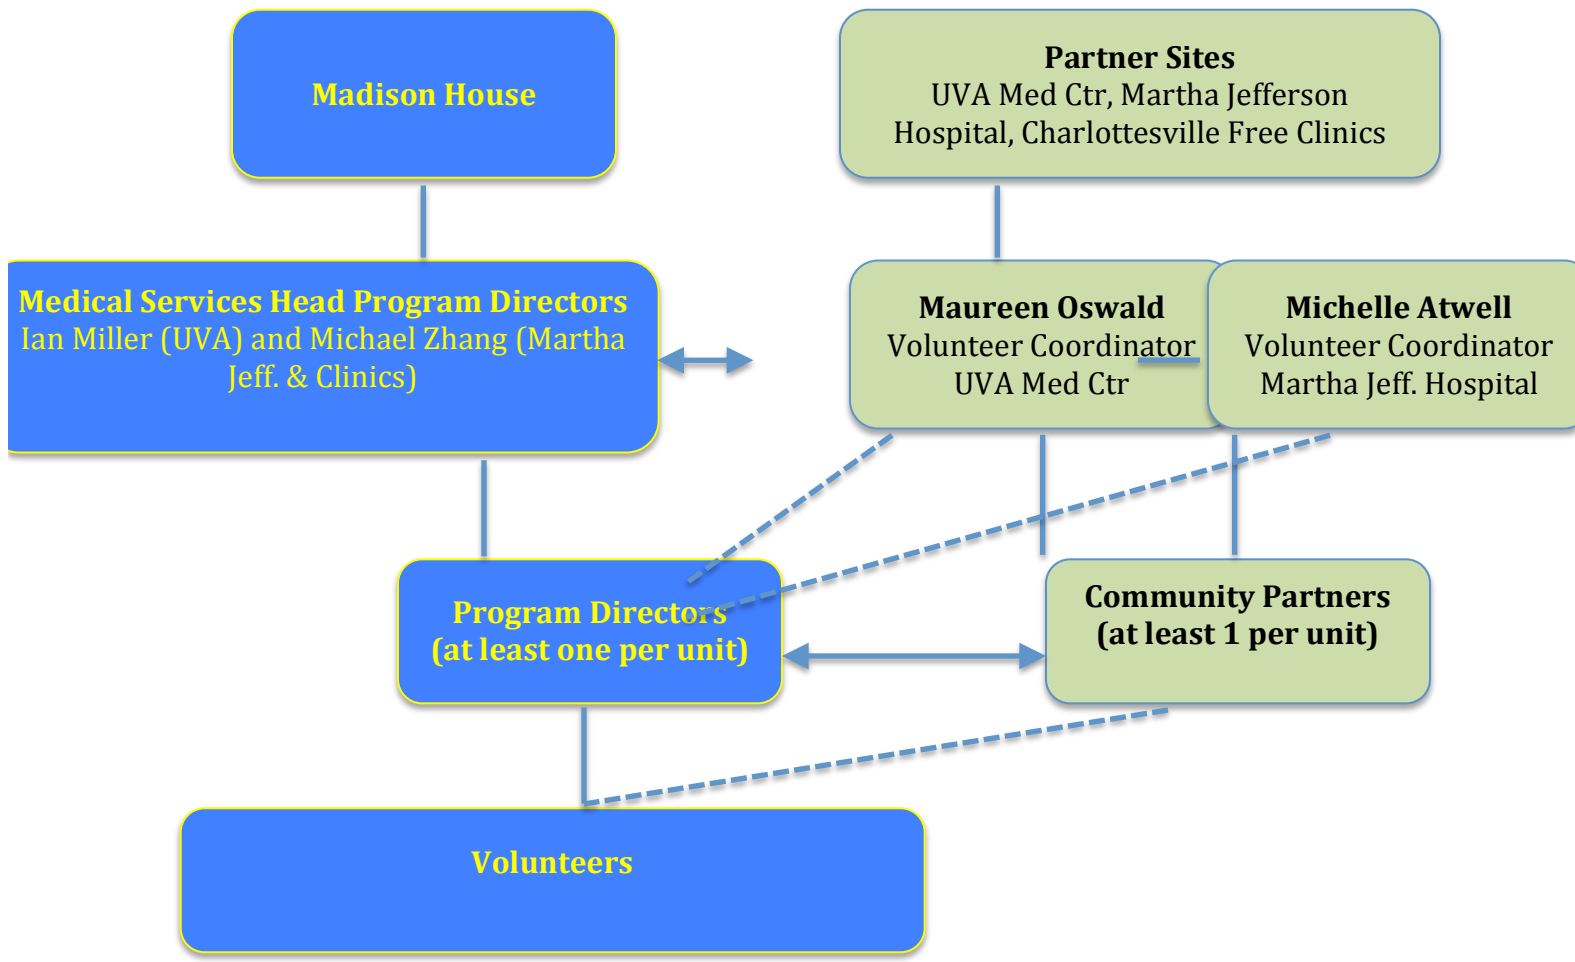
Madison House

Partner Sites
UVA Med Ctr, Martha Jefferson Hospital, Charlottesville Free Clinics

Medical Services Head Program Directors
Ian Miller (UVA) and Michael Zhang (Martha Jeff. & Clinics)

Maureen Oswald
Volunteer Coordinator
UVA Med Ctr

Michelle Atwell
Volunteer Coordinator
Martha Jeff. Hospital

Program Directors
(at least one per unit)

Community Partners
(at least 1 per unit)

Volunteers